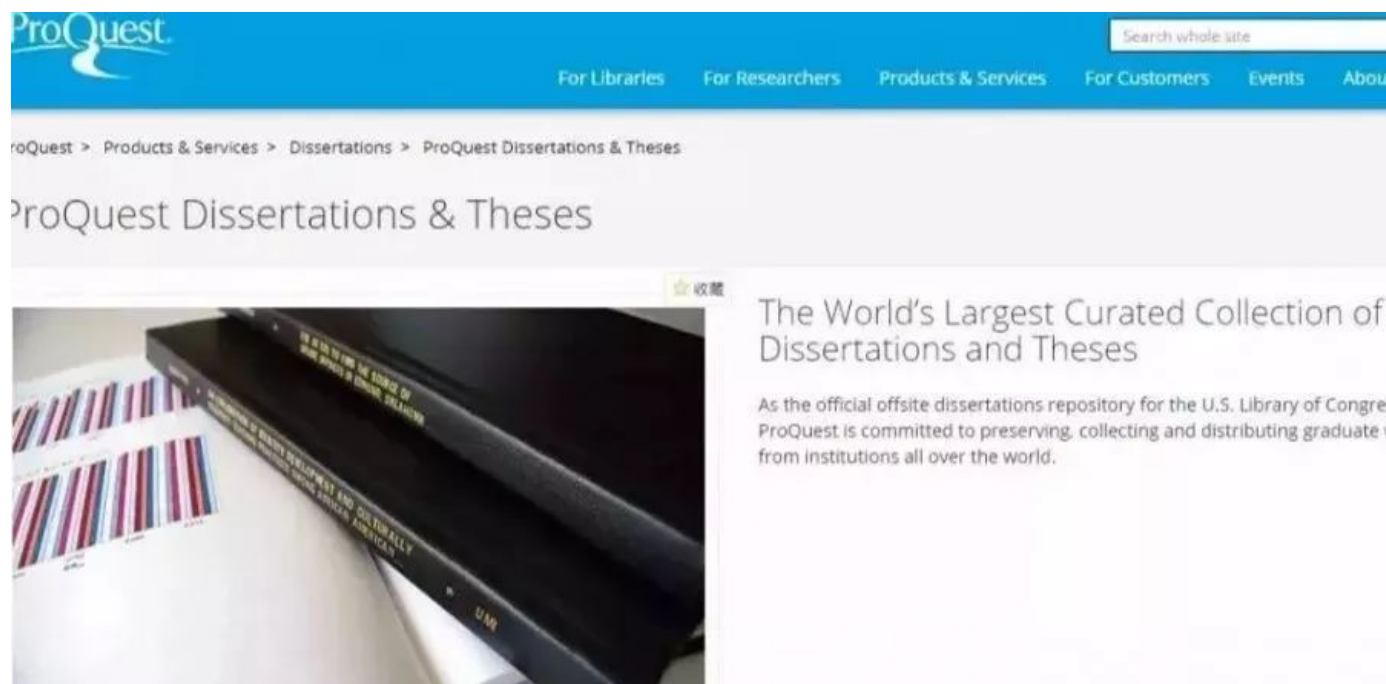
ProQuest.

Search whole site

For Libraries For Researchers Products & Services For Customers Events Abou

roQuest > Products & Services > Dissertations > ProQuest Dissertations & Theses

ProQuest Dissertations & Theses

收藏

UMI

The World's Largest Curated Collection of Dissertations and Theses

As the official offsite dissertations repository for the U.S. Library of Congre ProQuest is committed to preserving, collecting and distributing graduate from institutions all over the world.